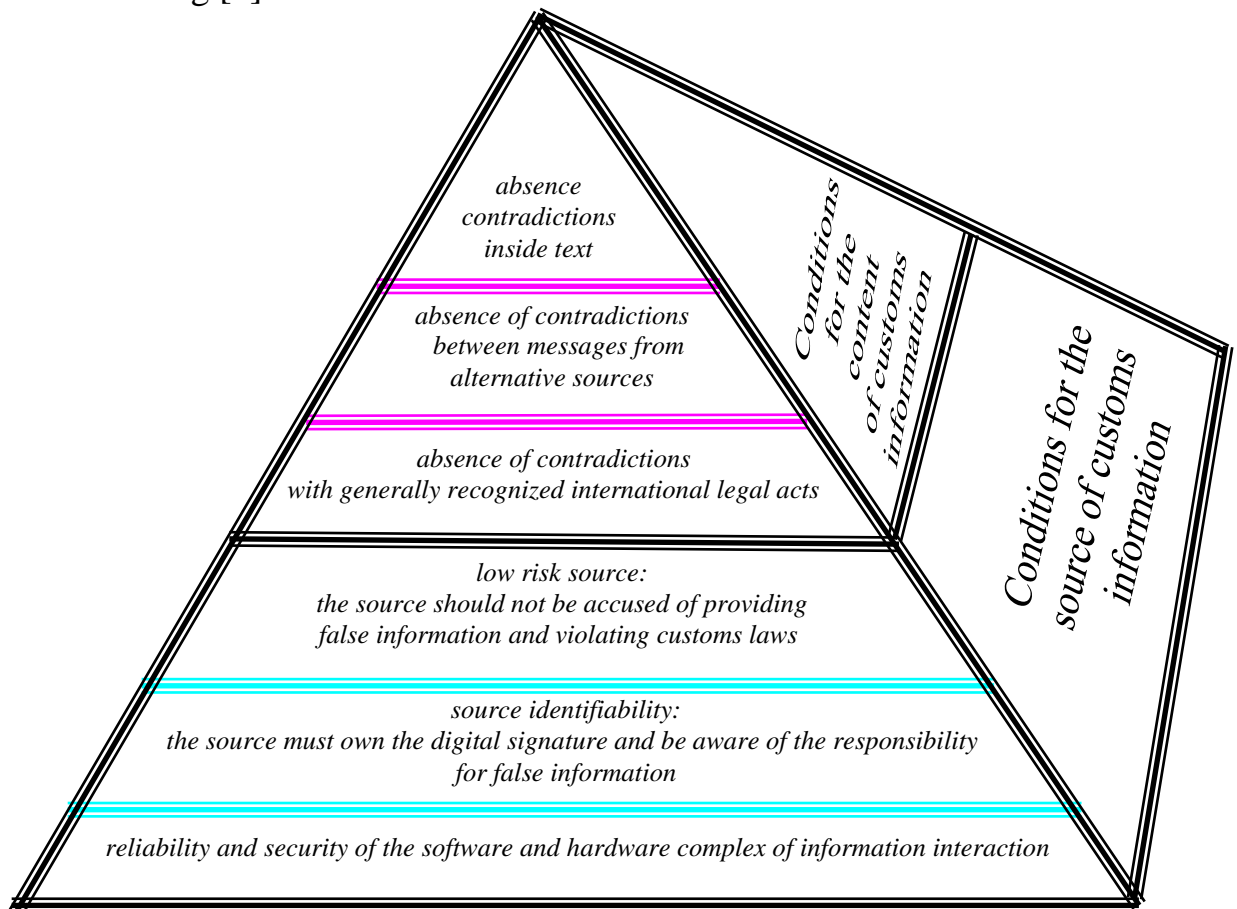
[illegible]

absence contradictions inside text

absence of contradictions between messages from alternative sources

absence of contradictions with generally recognized international legal acts

low risk source: the source should not be accused of providing false information and violating customs laws

source identifiability: the source must own the digital signature and be aware of the responsibility for false information

reliability and security of the software and hardware complex of information interaction

Conditions for the content of customs information

Conditions for the source of customs information